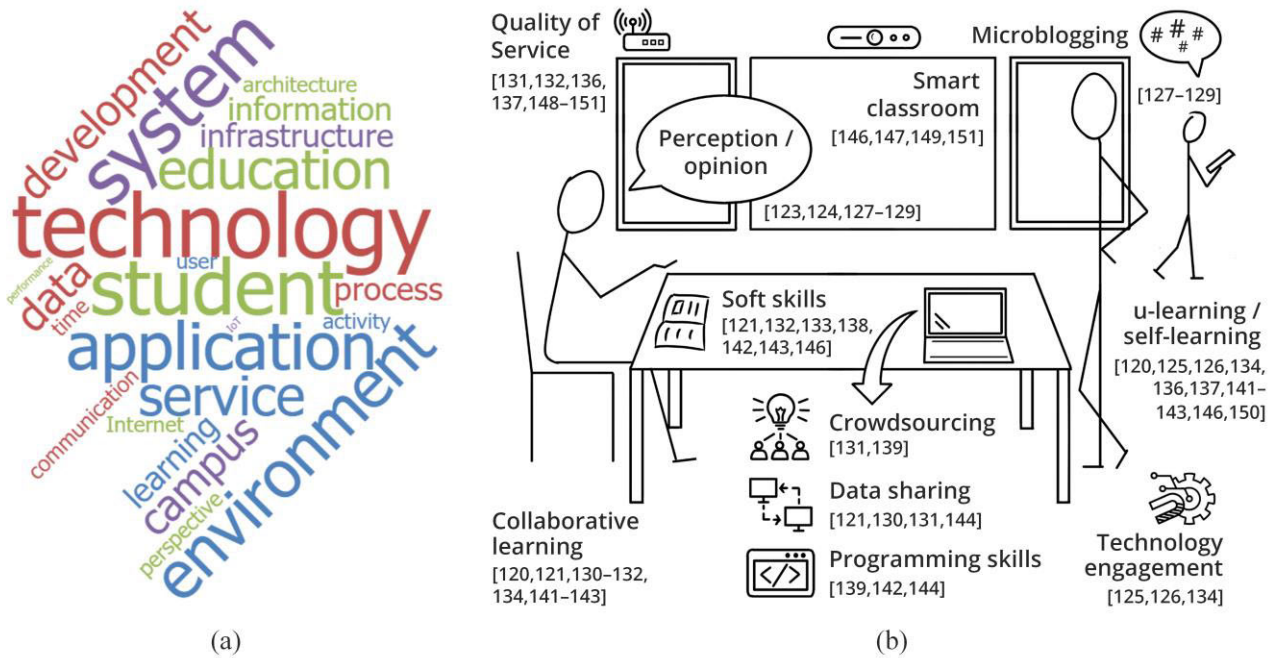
development
system
architecture
information
infrastructure
education
technology
data
user
student
process
performance
time
IoT
activity
application
service
communication
Internet
learning
campus
environment
perspective

(a)

Quality of Service
[131,132,136, 137,148–151]

Smart classroom
[146,147,149,151]

Microblogging
# # # #
[127–129]

Perception / opinion
[123,124,127–129]

Soft skills
[121,132,133,138, 142,143,146]

u-learning / self-learning
[120,125,126,134, 136,137,141–143,146,150]

Crowdsourcing
[131,139]

Data sharing
[121,130,131,144]

Programming skills
[139,142,144]

Collaborative learning
[120,121,130–132, 134,141–143]

Technology engagement
[125,126,134]

(b)